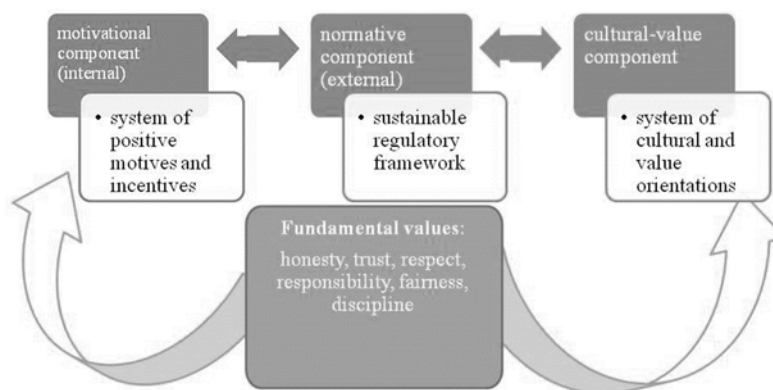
motivational component (internal)

• system of positive motives and incentives

normative component (external)

• sustainable regulatory framework

cultural-value component

• system of cultural and value orientations

Fundamental values:

honesty, trust, respect, responsibility, fairness, discipline